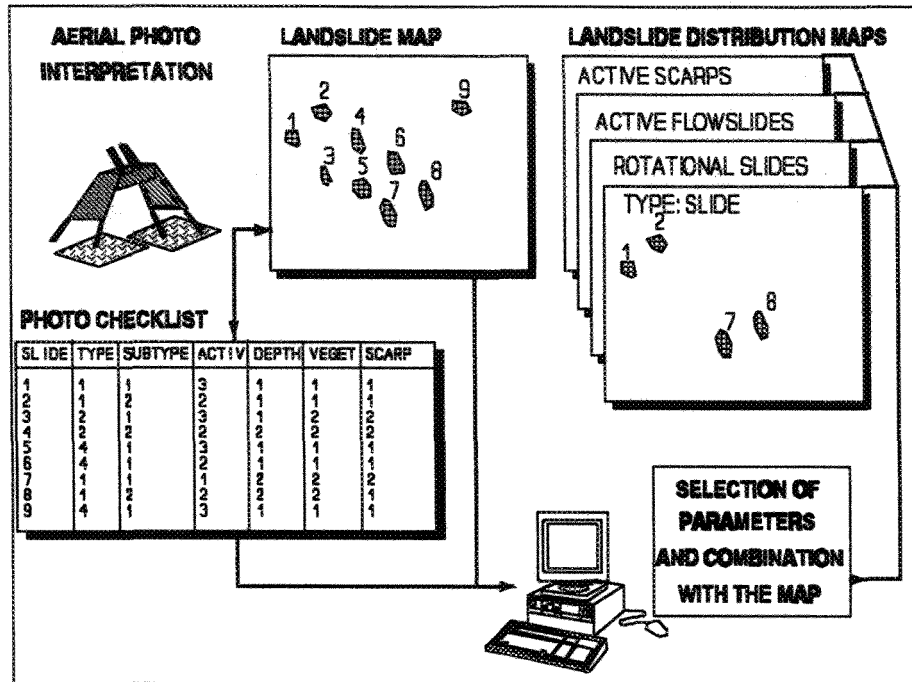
AERIAL PHOTO INTERPRETATION

LANDSLIDE MAP

1 2 3 4 5 6 7 8 9

LANDSLIDE DISTRIBUTION MAPS

ACTIVE SCARPS

ACTIVE FLOWSLIDES

ROTATIONAL SLIDES

TYPE: SLIDE

1 2 7 8

PHOTO CHECKLIST

| SLIDE | TYPE | SUBTYPE | ACTIV | DEPTH | VEGET | SCARP |
|---|---|---|---|---|---|---|
| 1 | 1 | 1 | 3 | 1 | 1 | 1 |
| 2 | 1 | 2 | 2 | 1 | 1 | 1 |
| 3 | 2 | 1 | 3 | 1 | 2 | 2 |
| 4 | 2 | 2 | 2 | 2 | 2 | 2 |
| 5 | 4 | 1 | 3 | 1 | 1 | 1 |
| 6 | 4 | 1 | 2 | 1 | 1 | 1 |
| 7 | 1 | 1 | 1 | 2 | 2 | 2 |
| 8 | 1 | 2 | 2 | 2 | 2 | 1 |
| 9 | 4 | 1 | 3 | 1 | 1 | 1 |

SELECTION OF PARAMETERS AND COMBINATION WITH THE MAP